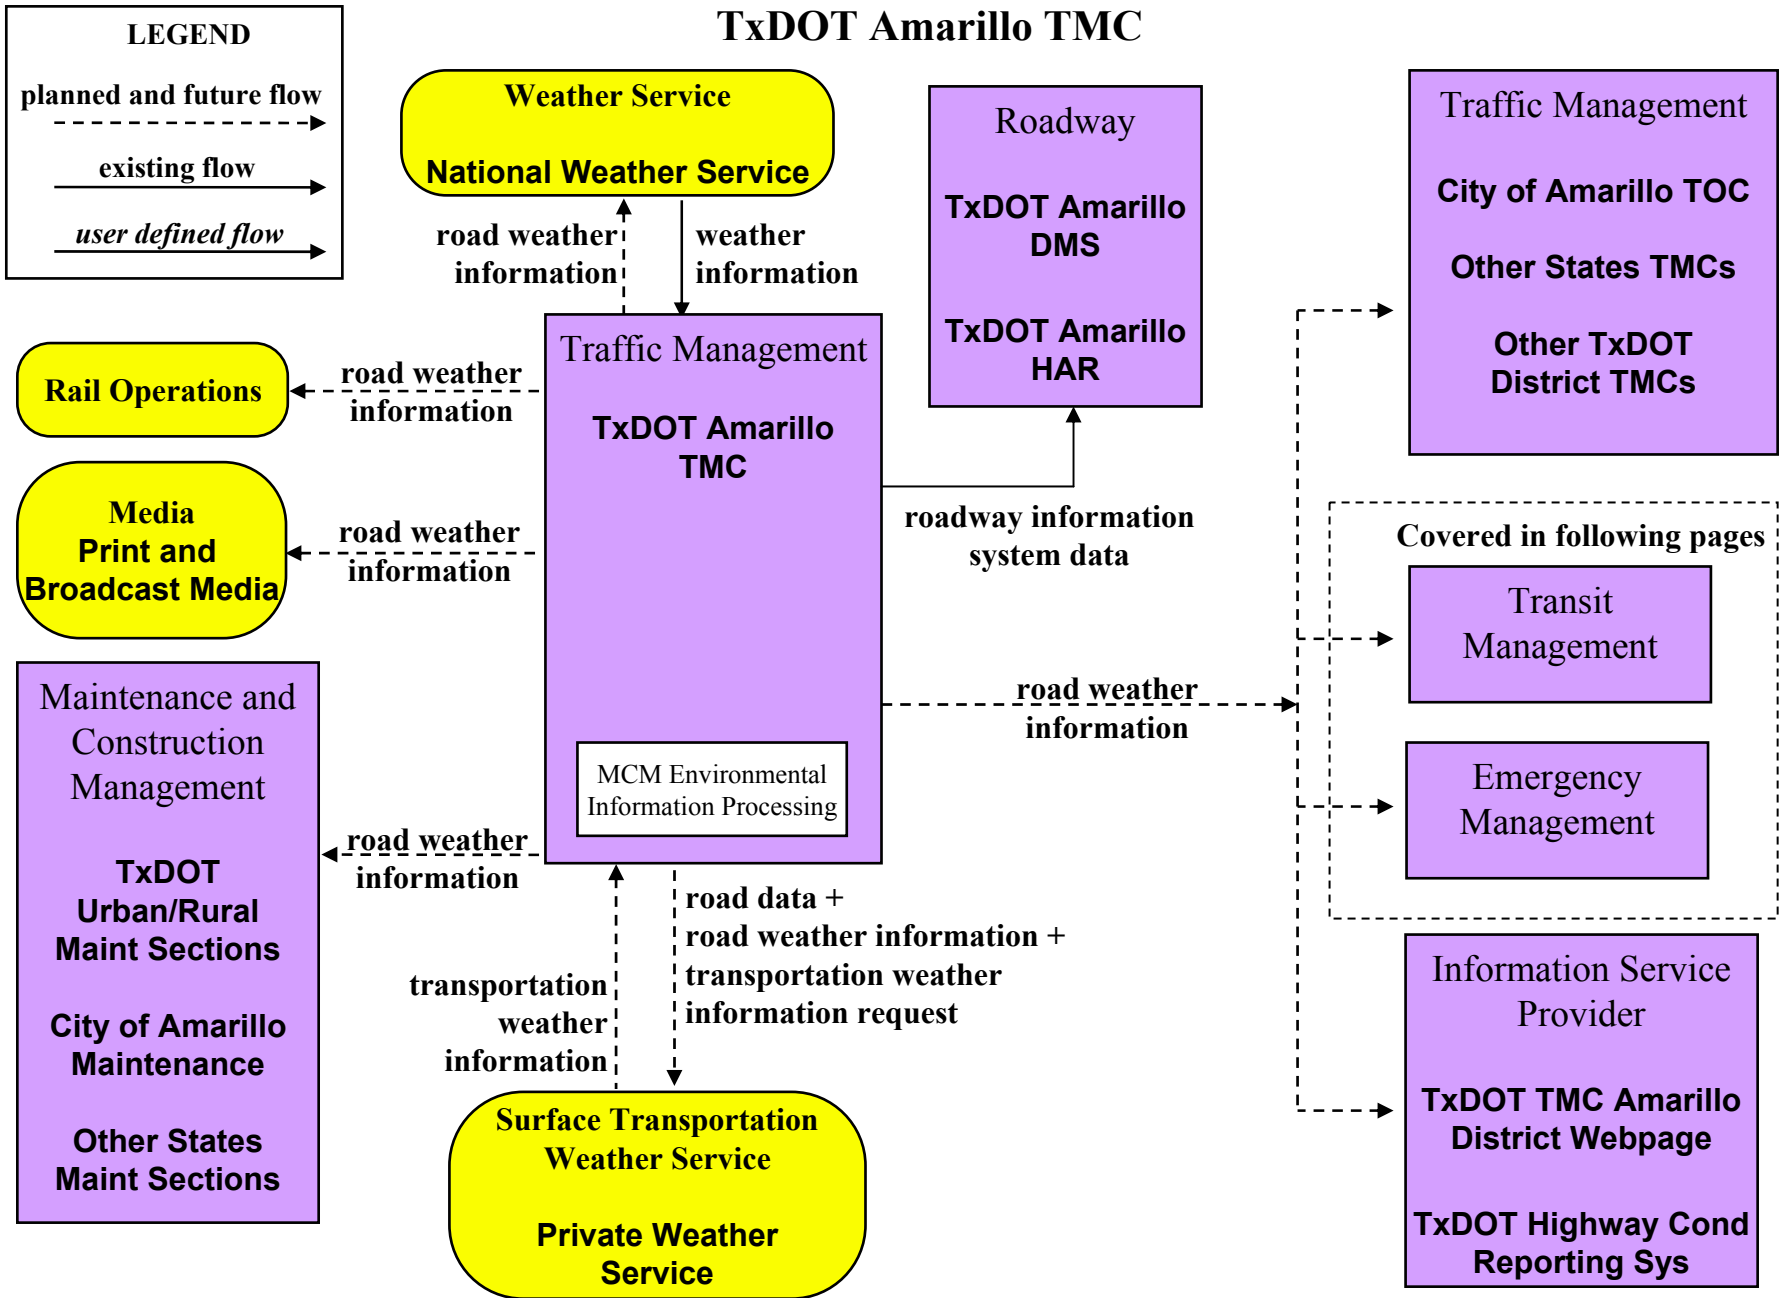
LEGEND
planned and future flow
existing flow
user defined flow

TxDOT Amarillo TMC

Weather Service
National Weather Service

road weather information

weather information

Roadway
TxDOT Amarillo DMS
TxDOT Amarillo HAR

Traffic Management
City of Amarillo TOC
Other States TMCs
Other TxDOT District TMCs

Rail Operations

road weather information

Traffic Management
TxDOT Amarillo TMC

MCM Environmental Information Processing

Media
Print and Broadcast Media

road weather information

roadway information system data

Covered in following pages

Transit Management

road weather information

Emergency Management

Maintenance and Construction Management
TxDOT Urban/Rural Maint Sections
City of Amarillo Maintenance
Other States Maint Sections

road weather information

road data + road weather information + transportation weather information request

transportation weather information

Surface Transportation Weather Service
Private Weather Service

Information Service Provider
TxDOT TMC Amarillo District Webpage
TxDOT Highway Cond Reporting Sys